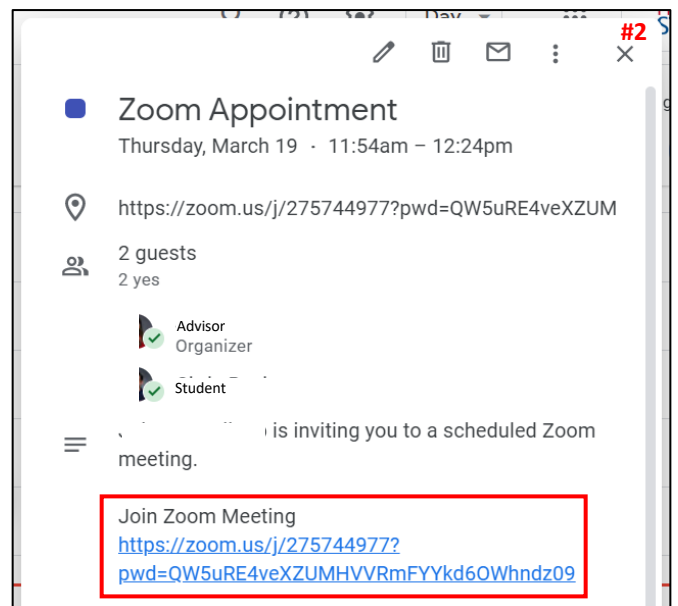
Day
#2

Zoom Appointment
Thursday, March 19 · 11:54am – 12:24pm

https://zoom.us/j/275744977?pwd=QW5uRE4veXZUM

2 guests
2 yes

Advisor
Organizer

Student

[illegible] is inviting you to a scheduled Zoom meeting.

Join Zoom Meeting
https://zoom.us/j/275744977?pwd=QW5uRE4veXZUMHVVRmFYYkd6OWhndz09